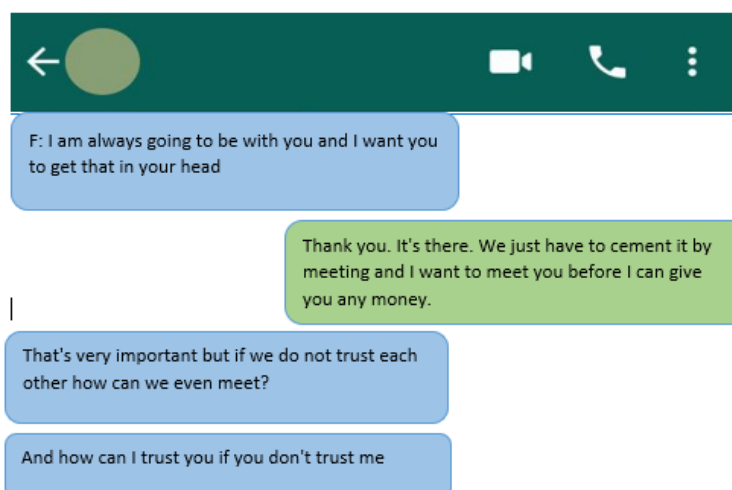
F: I am always going to be with you and I want you to get that in your head

Thank you. It's there. We just have to cement it by meeting and I want to meet you before I can give you any money.

That's very important but if we do not trust each other how can we even meet?

And how can I trust you if you don't trust me